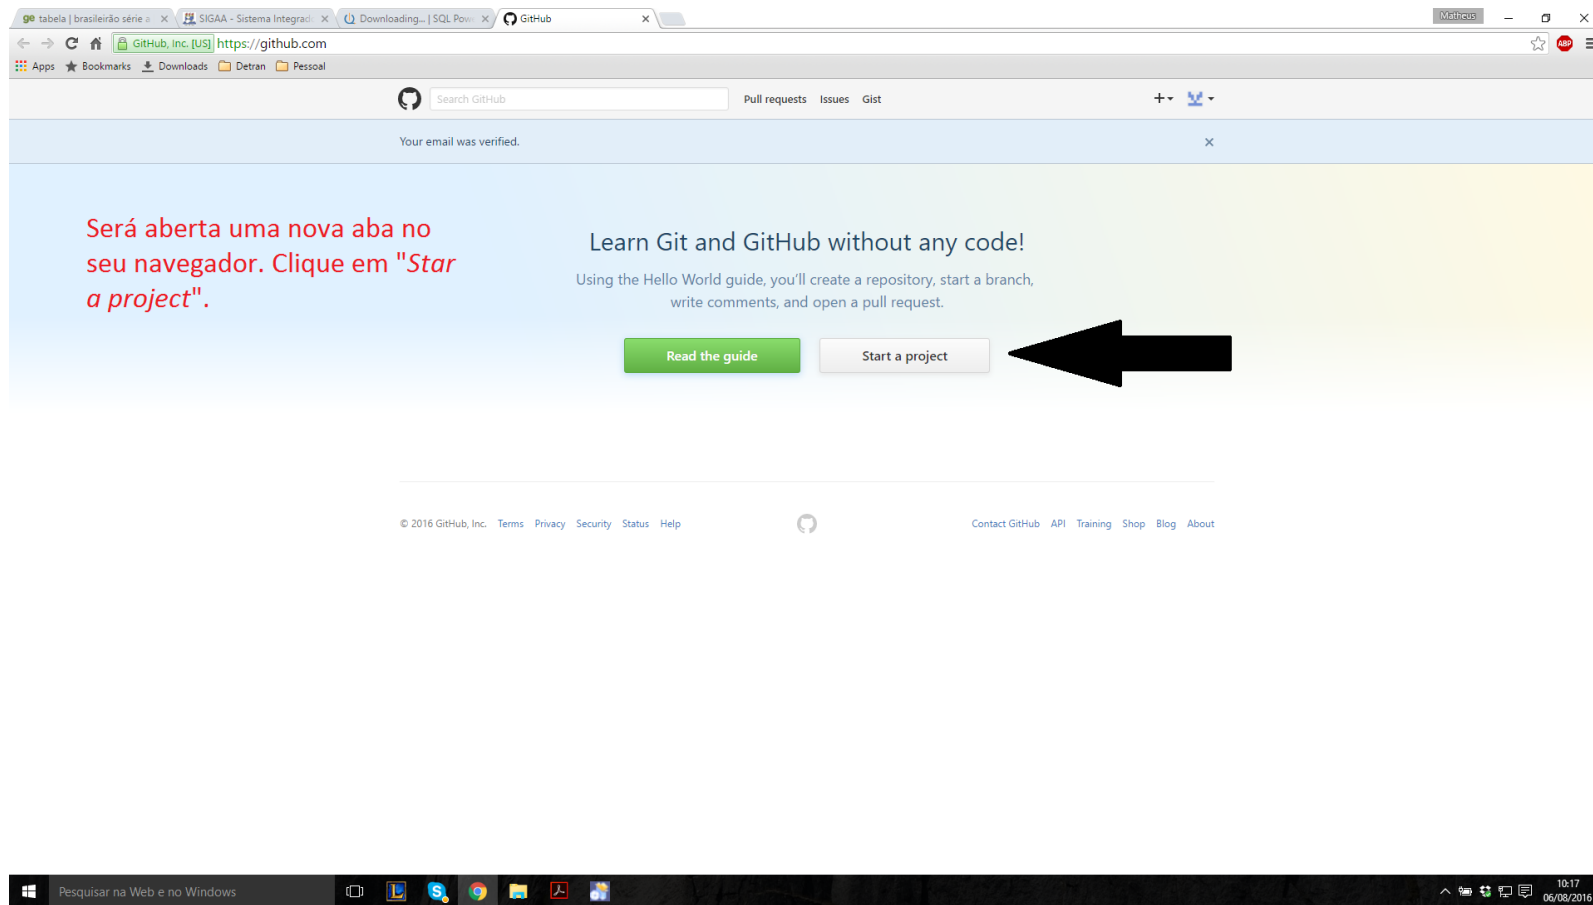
ge tabela | brasileirão série a × SIGAA - Sistema Integrad × Downloading... | SQL Pow × GitHub ×

Matheus

GitHub, Inc. [US] https://github.com

Apps Bookmarks Downloads Detran Pessoal

Search GitHub Pull requests Issues Gist

Your email was verified.

Será aberta uma nova aba no seu navegador. Clique em "*Star a project*".

Learn Git and GitHub without any code!

Using the Hello World guide, you'll create a repository, start a branch, write comments, and open a pull request.

Read the guide

Start a project

© 2016 GitHub, Inc. Terms Privacy Security Status Help

Contact GitHub API Training Shop Blog About

Pesquisar na Web e no Windows

10:17
06/08/2016